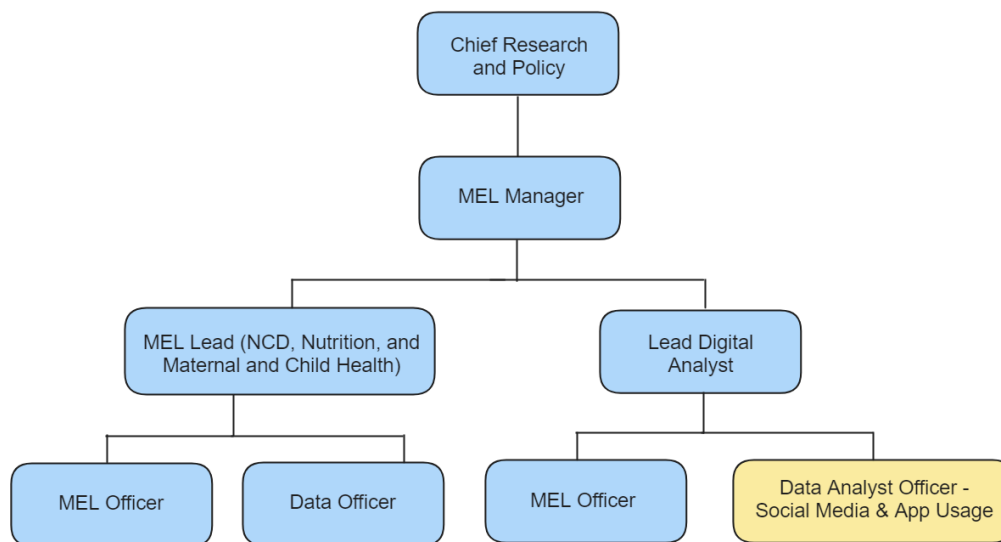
Chief Research and Policy

MEL Manager

MEL Lead (NCD, Nutrition, and Maternal and Child Health)

Lead Digital Analyst

MEL Officer

Data Officer

MEL Officer

Data Analyst Officer - Social Media & App Usage